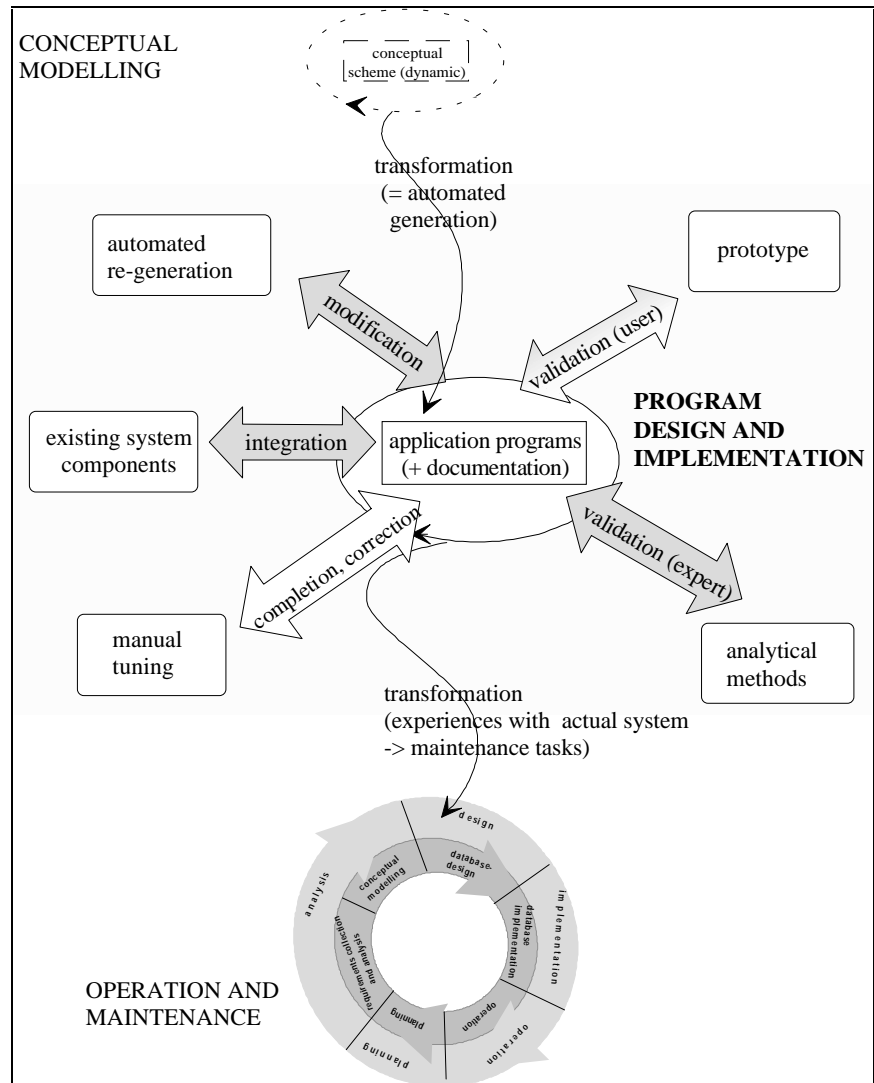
CONCEPTUAL MODELLING

conceptual scheme (dynamic)

transformation (= automated generation)

automated re-generation

prototype

modification

validation (user)

PROGRAM DESIGN AND IMPLEMENTATION

existing system components

integration

application programs (+ documentation)

completion, correction

validation (expert)

manual tuning

analytical methods

transformation (experiences with actual system -> maintenance tasks)

design

database design

implementation

database implementation

operation

operation

planning

planning

requirements collection and analysis

analysis

conceptual modeling

OPERATION AND MAINTENANCE